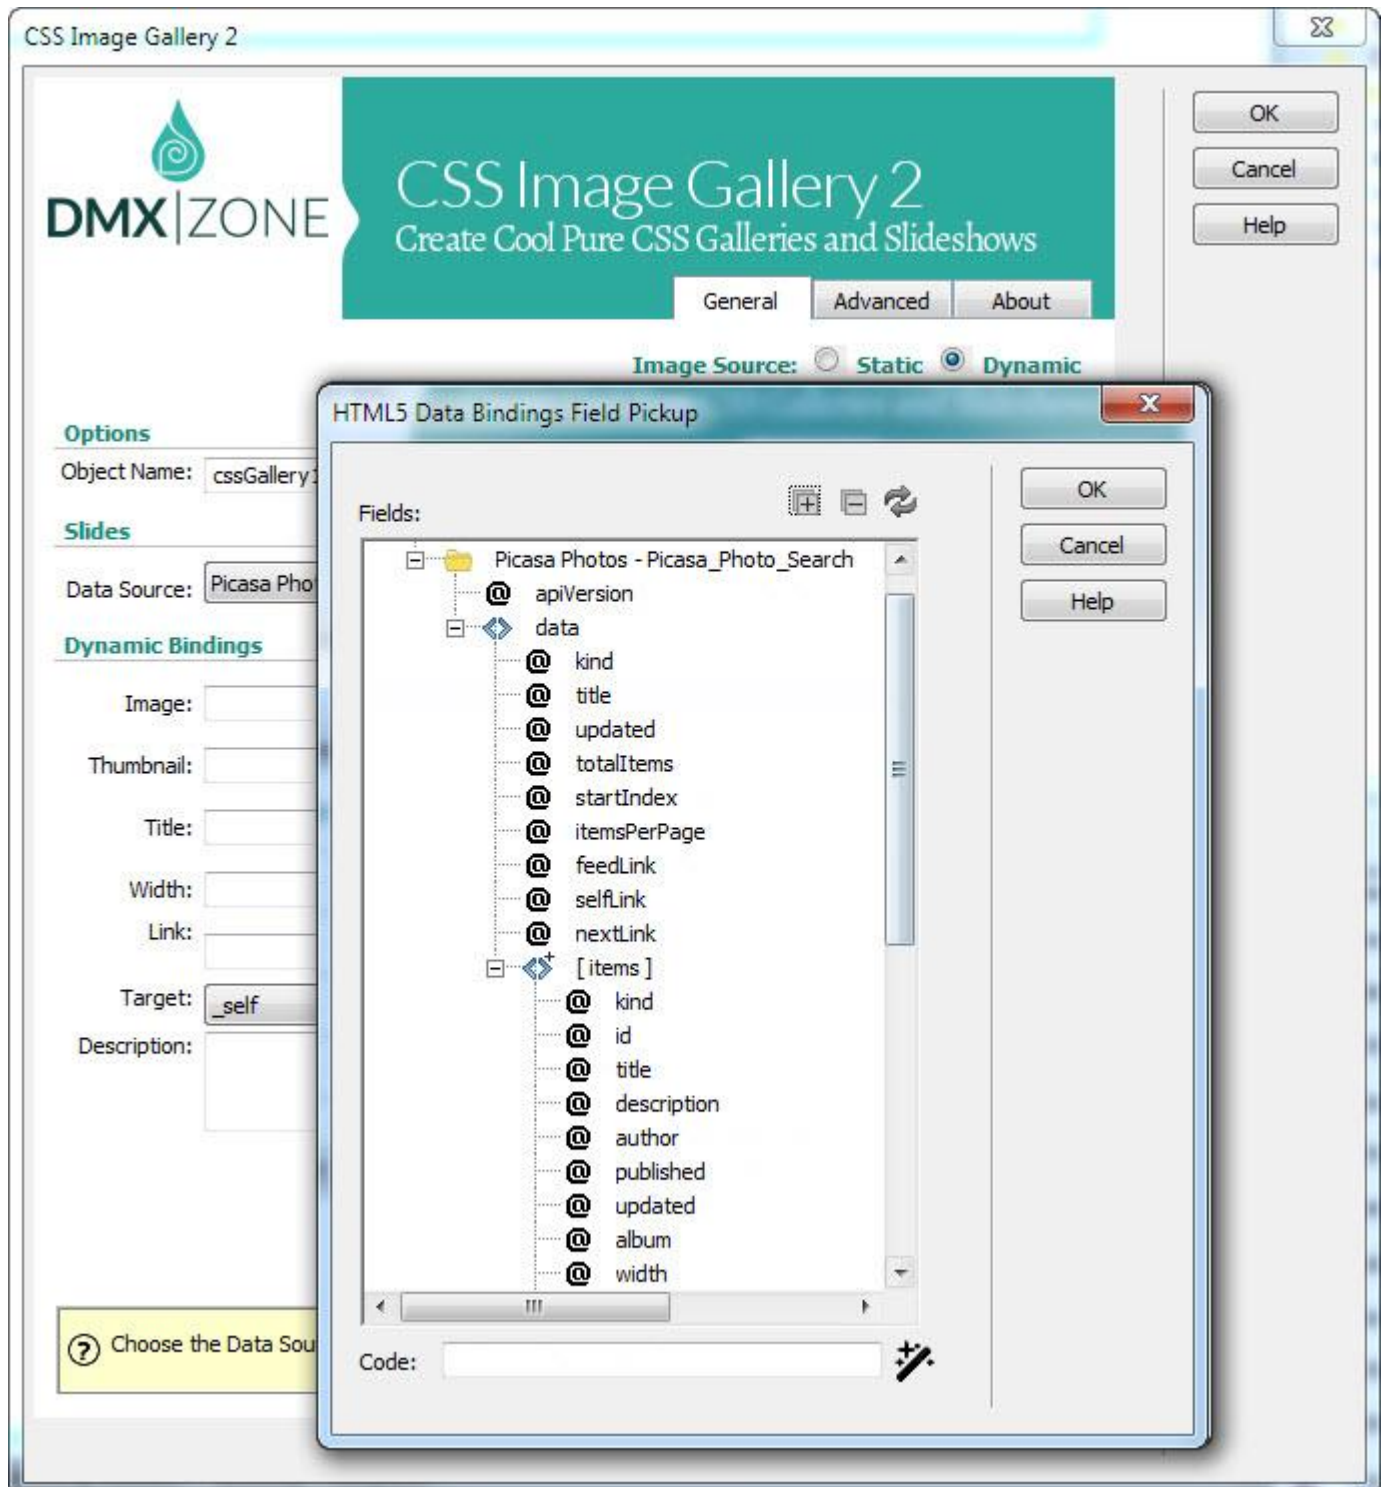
CSS Image Gallery 2

DMX|ZONE

CSS Image Gallery 2
Create Cool Pure CSS Galleries and Slideshows

General
Advanced
About

OK
Cancel
Help

Image Source: Static Dynamic

Options
Object Name: cssGallery1
Slides
Data Source: Picasa Pho
Dynamic Bindings
Image:
Thumbnail:
Title:
Width:
Link:
Target: _self
Description:

Choose the Data Sou

HTML5 Data Bindings Field Pickup

Fields:

Picasa Photos - Picasa_Photo_Search
apiVersion
data
kind
title
updated
totalItems
startIndex
itemsPerPage
feedLink
selfLink
nextLink
[ items ]
kind
id
title
description
author
published
updated
album
width

Code:

OK
Cancel
Help